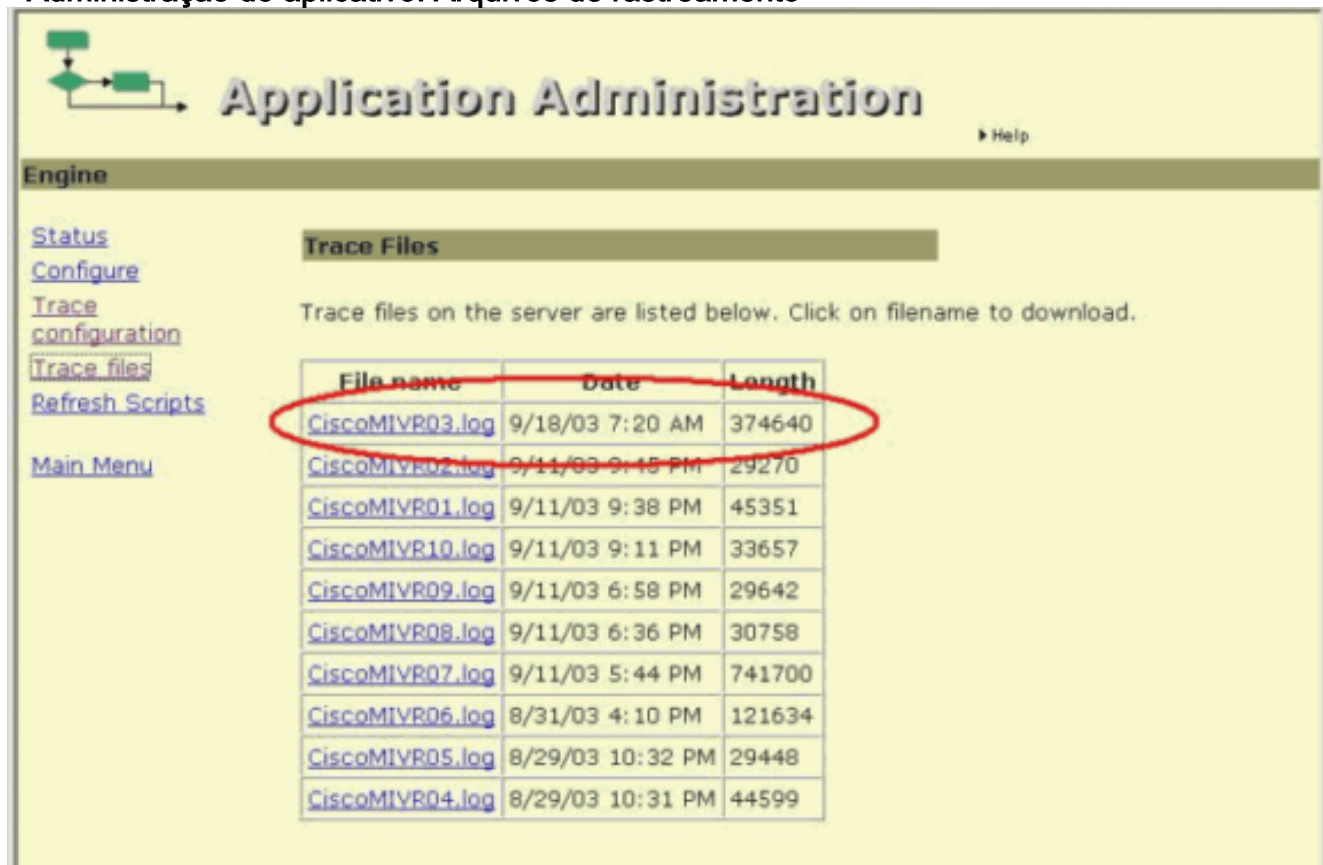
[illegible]

Application Administration

Help

Engine

Status
Configure
Trace configuration
Trace files
Refresh Scripts

Main Menu

Trace Files

Trace files on the server are listed below. Click on filename to download.

| File name | Date | Length |
|---|---|---|
| CiscoMIVR03.log | 9/18/03 7:20 AM | 374640 |
| CiscoMIVR02.log | 9/11/03 9:45 PM | 29270 |
| CiscoMIVR01.log | 9/11/03 9:38 PM | 45351 |
| CiscoMIVR10.log | 9/11/03 9:11 PM | 33657 |
| CiscoMIVR09.log | 9/11/03 6:58 PM | 29642 |
| CiscoMIVR08.log | 9/11/03 6:36 PM | 30758 |
| CiscoMIVR07.log | 9/11/03 5:44 PM | 741700 |
| CiscoMIVR06.log | 8/31/03 4:10 PM | 121634 |
| CiscoMIVR05.log | 8/29/03 10:32 PM | 29448 |
| CiscoMIVR04.log | 8/29/03 10:31 PM | 44599 |